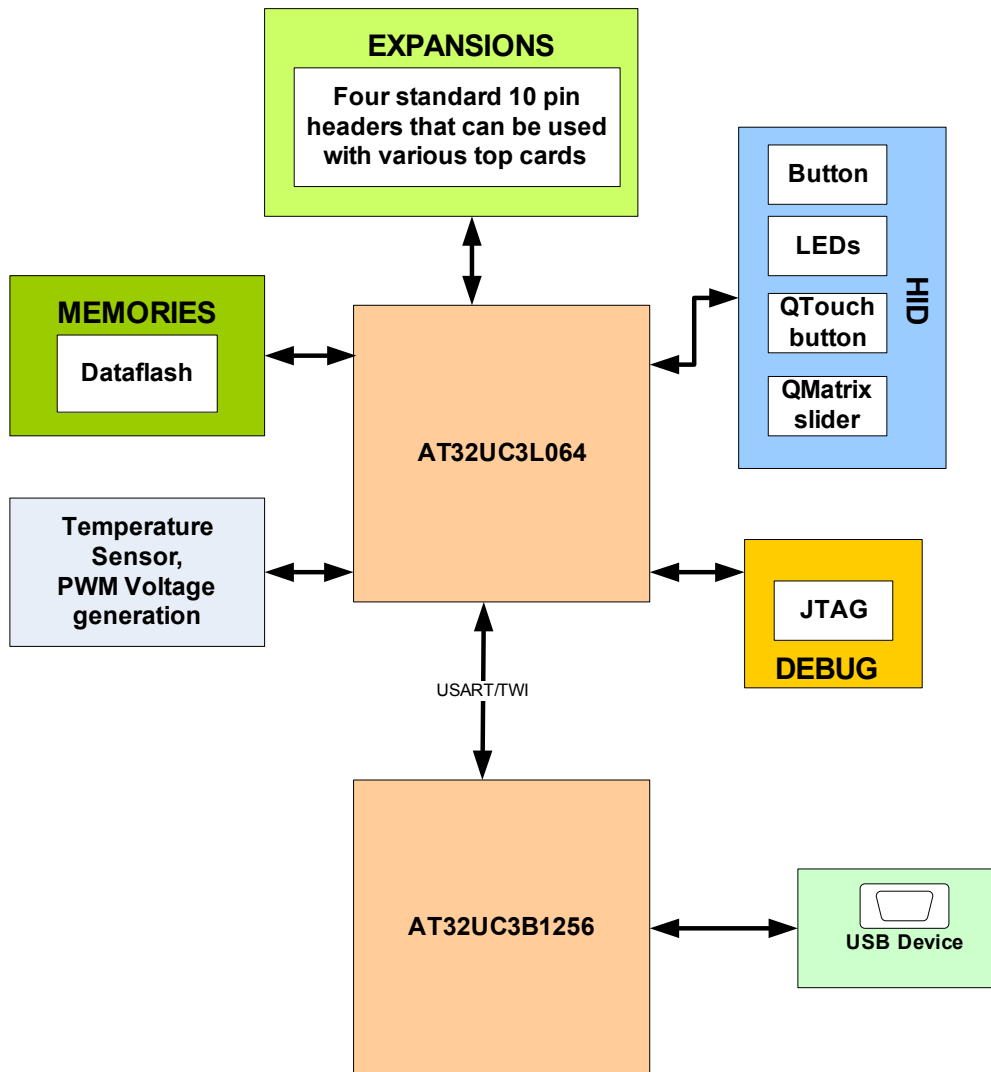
EXPANSIONS

Four standard 10 pin headers that can be used with various top cards

MEMORIES

Dataflash

HID

Button

LEDs

QTouch button

QMatrix slider

AT32UC3L064

Temperature Sensor, PWM Voltage generation

JTAG

DEBUG

USART/TWI

AT32UC3B1256

USB Device